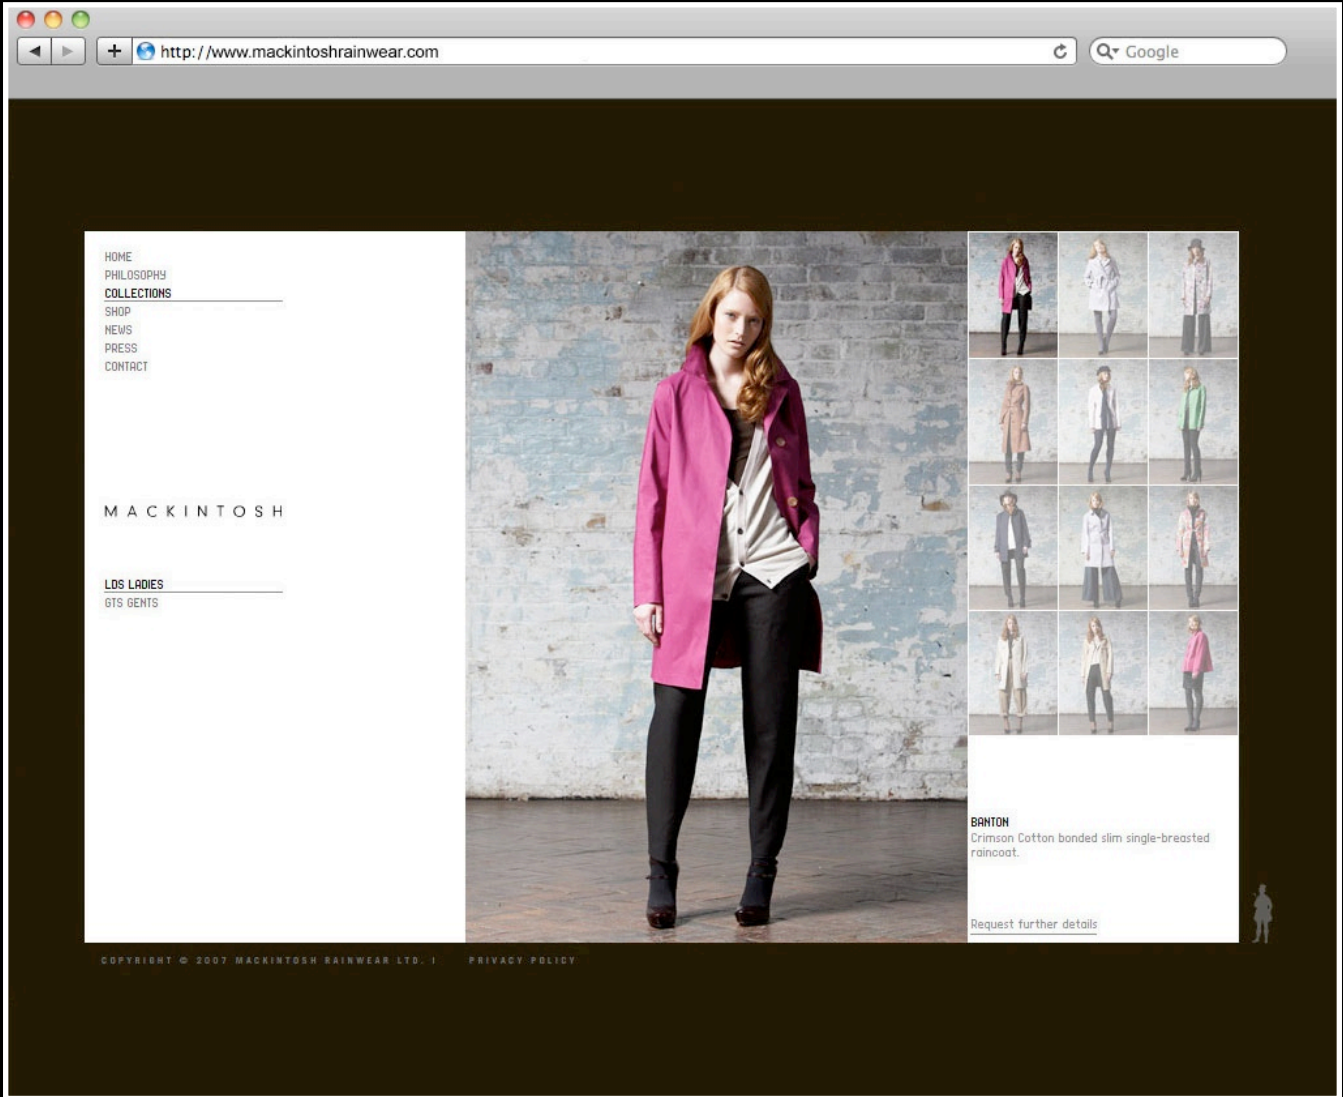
http://www.mackintoshrainwear.com

Google

HOME
PHILOSOPHY
COLLECTIONS
SHOP
NEWS
PRESS
CONTACT

MACKINTOSH

LDS LADIES
GTS GENTS

BANTON
Crimson Cotton bonded slim single-breasted raincoat.

Request further details

COPYRIGHT © 2007 MACKINTOSH RAINWEAR LTD. | PRIVACY POLICY